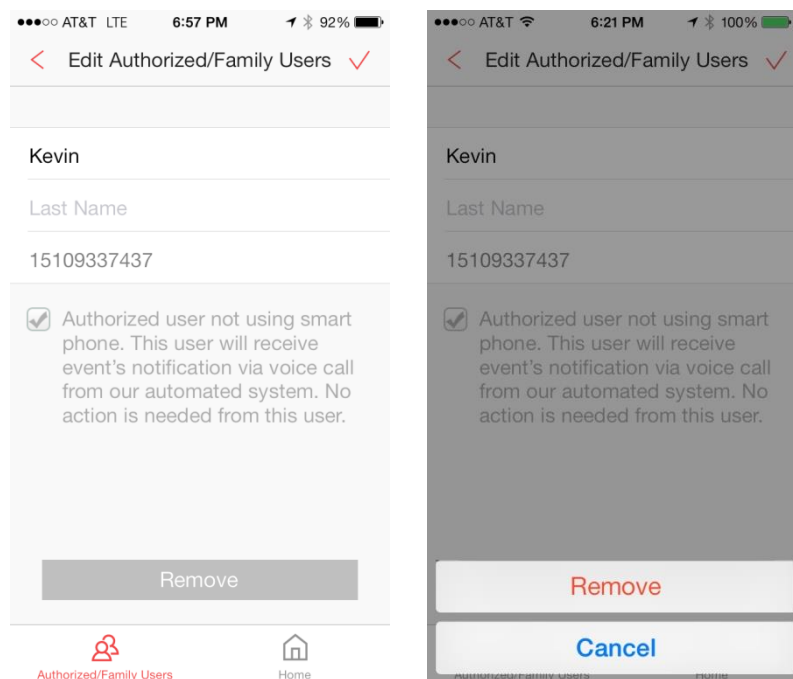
●●●○○ AT&T LTE 6:57 PM 92%

Edit Authorized/Family Users

Kevin

Last Name

15109337437

Authorized user not using smart phone. This user will receive event's notification via voice call from our automated system. No action is needed from this user.

Remove

Authorized/Family Users

Home

●●●○○ AT&T 6:21 PM 100%

Edit Authorized/Family Users

Kevin

Last Name

15109337437

Authorized user not using smart phone. This user will receive event's notification via voice call from our automated system. No action is needed from this user.

Remove

Cancel

Authorized/Family Users

Home